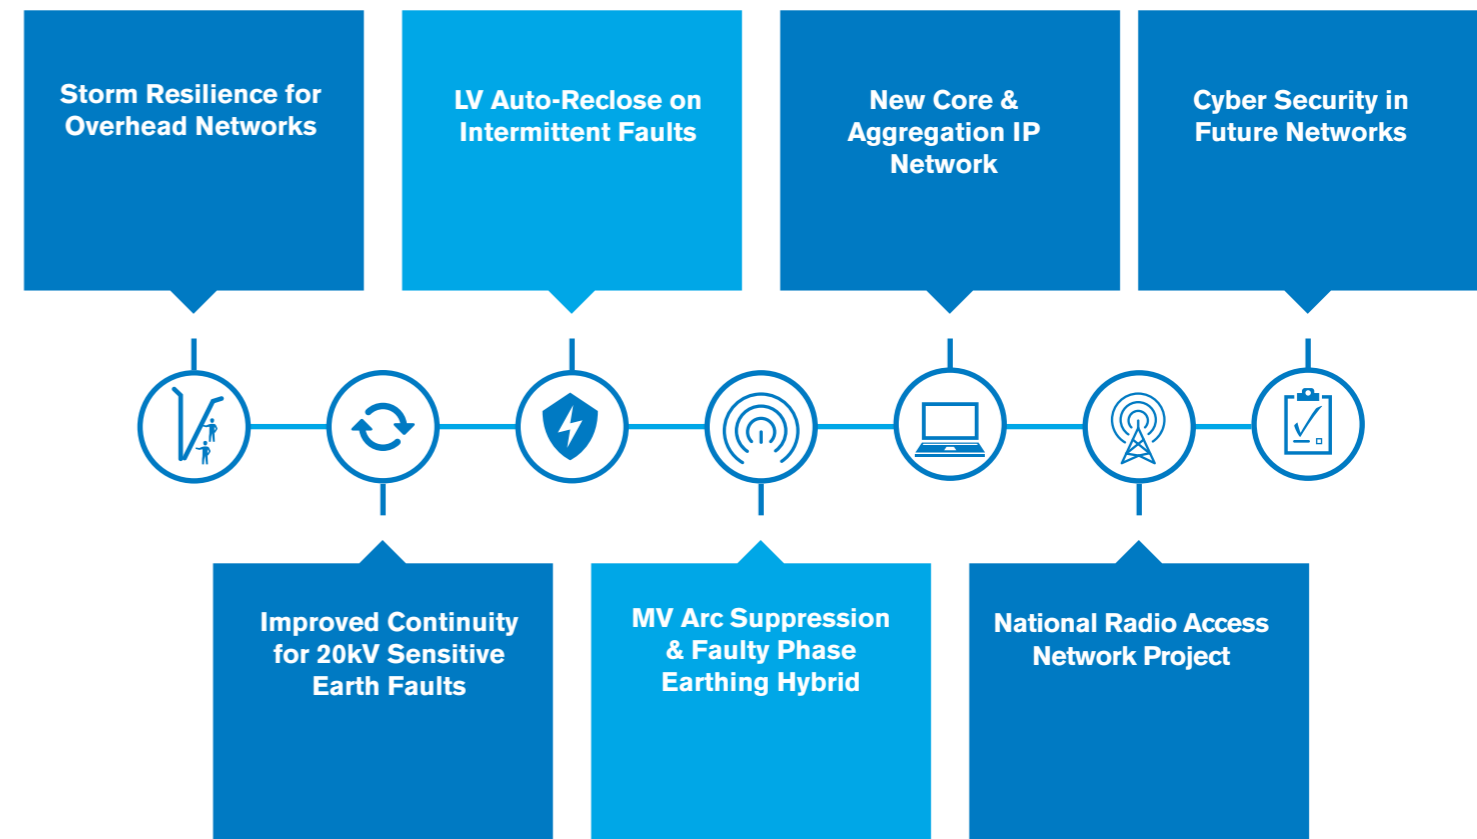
Storm Resilience for Overhead Networks

LV Auto-Reclose on Intermittent Faults

New Core & Aggregation IP Network

Cyber Security in Future Networks

Improved Continuity for 20kV Sensitive Earth Faults

MV Arc Suppression & Faulty Phase Earthing Hybrid

National Radio Access Network Project